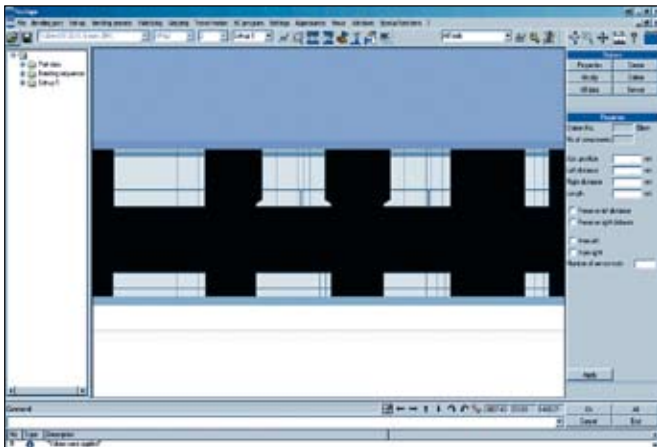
File Bending parts Setup Bending process Toolchange Nesting Tool finder NC program Settings Appearance Views Windows Special functions ?

Part data
Bending sequence
Setup 1

Setup 1

Properties
Modify
Delete
Apply

Distance
Offset

Apply

Command

OK
Cancel
All
End

No. Type Description